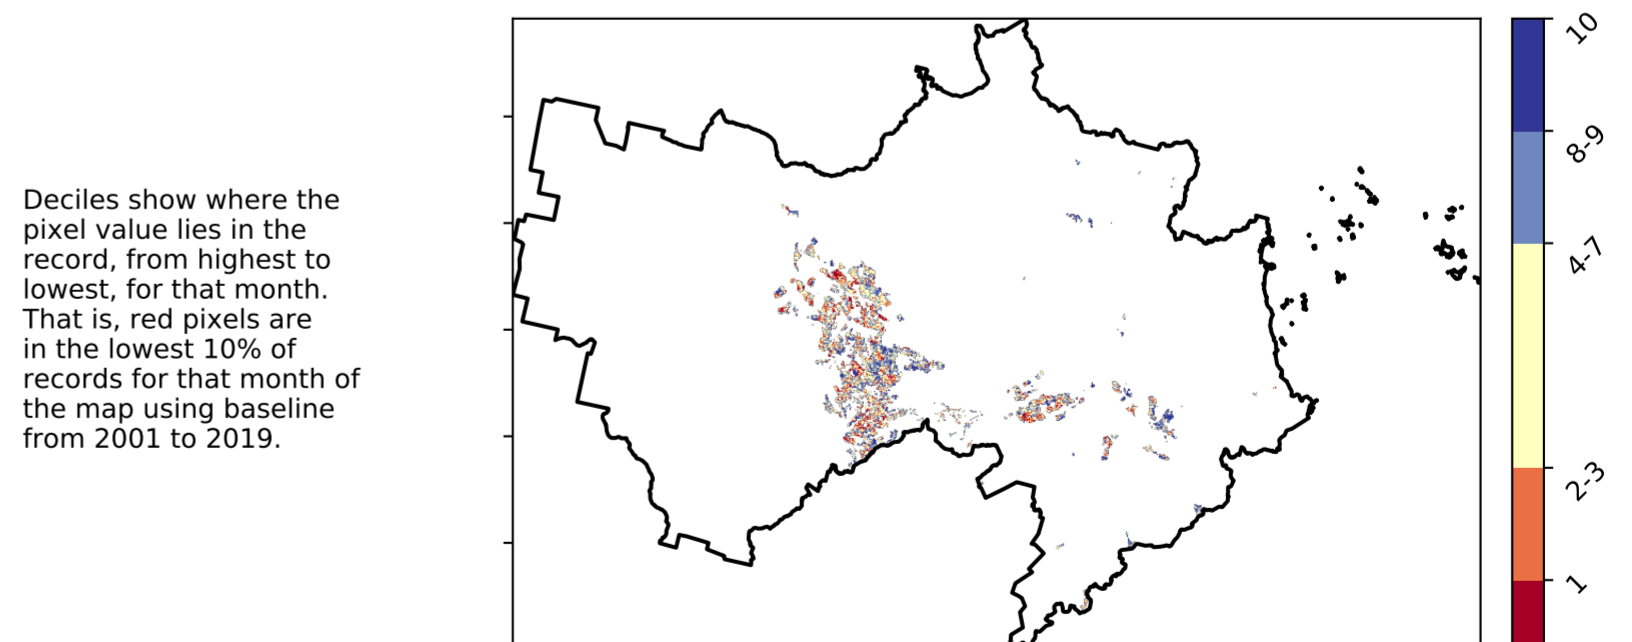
Deciles show where the pixel value lies in the record, from highest to lowest, for that month. That is, red pixels are in the lowest 10% of records for that month of the map using baseline from 2001 to 2019.

10
8-9
4-7
2-3
1